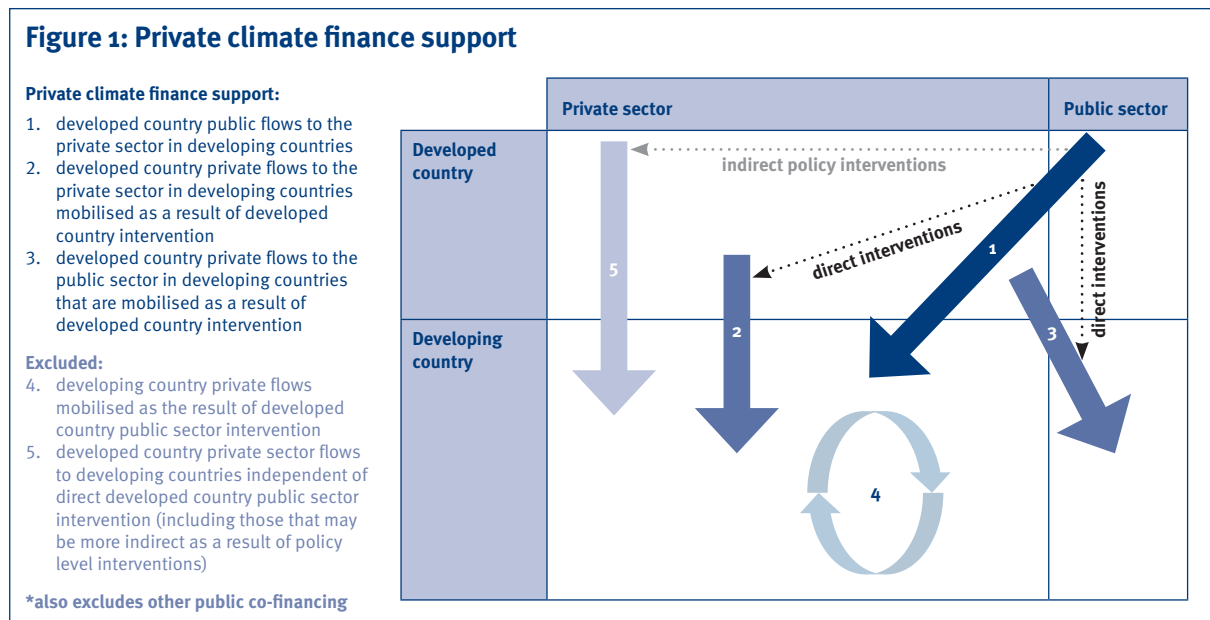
Figure 1: Private climate finance support

Private climate finance support:

1. developed country public flows to the private sector in developing countries
2. developed country private flows to the private sector in developing countries mobilised as a result of developed country intervention
3. developed country private flows to the public sector in developing countries that are mobilised as a result of developed country intervention

Excluded:

4. developing country private flows mobilised as the result of developed country public sector intervention
5. developed country private sector flows to developing countries independent of direct developed country public sector intervention (including those that may be more indirect as a result of policy level interventions)

*also excludes other public co-financing

Private sector

Public sector

Developed country

Developing country

indirect policy interventions

direct interventions

direct interventions

1

2

3

4

5